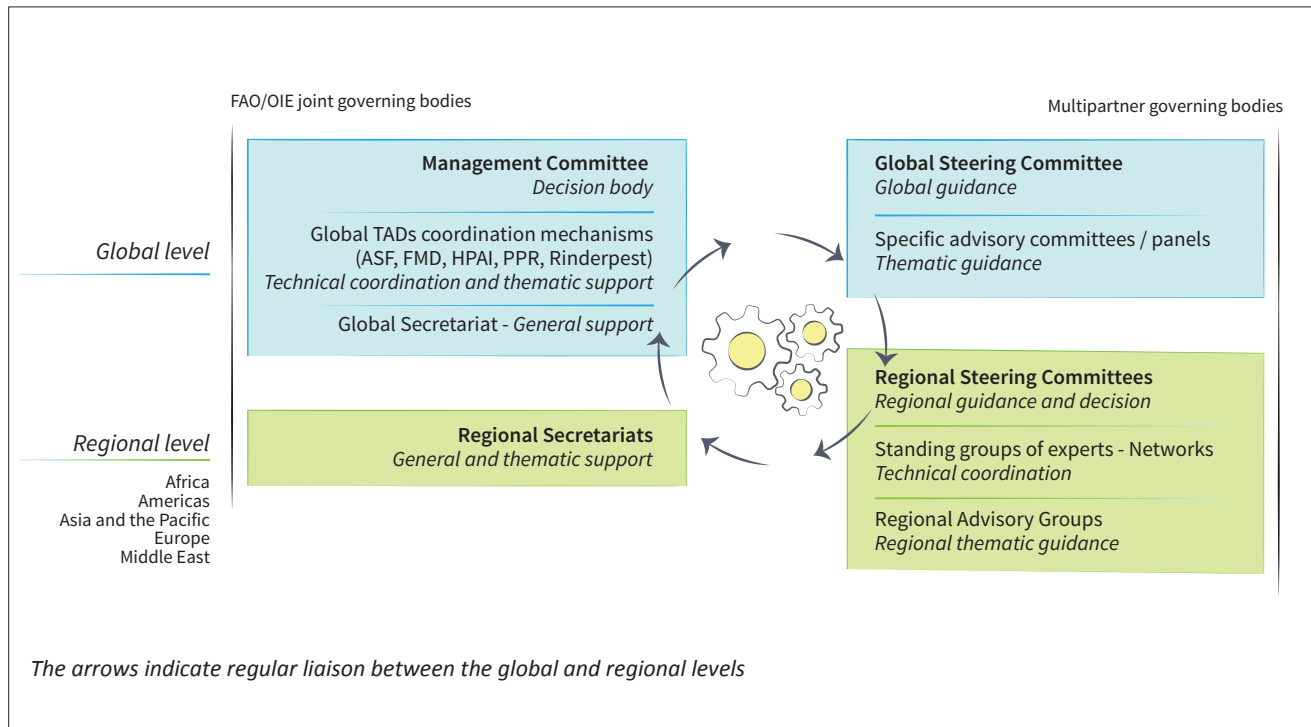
FAO/OIE joint governing bodies

Multipartner governing bodies

Global level

Management Committee
*Decision body*

Global TADs coordination mechanisms (ASF, FMD, HPAI, PPR, Rinderpest)
*Technical coordination and thematic support*

Global Secretariat - *General support*

Global Steering Committee
*Global guidance*

Specific advisory committees / panels
*Thematic guidance*

Regional level

Africa
Americas
Asia and the Pacific
Europe
Middle East

Regional Secretariats
*General and thematic support*

Regional Steering Committees
*Regional guidance and decision*

Standing groups of experts - Networks
*Technical coordination*

Regional Advisory Groups
*Regional thematic guidance*

*The arrows indicate regular liaison between the global and regional levels*